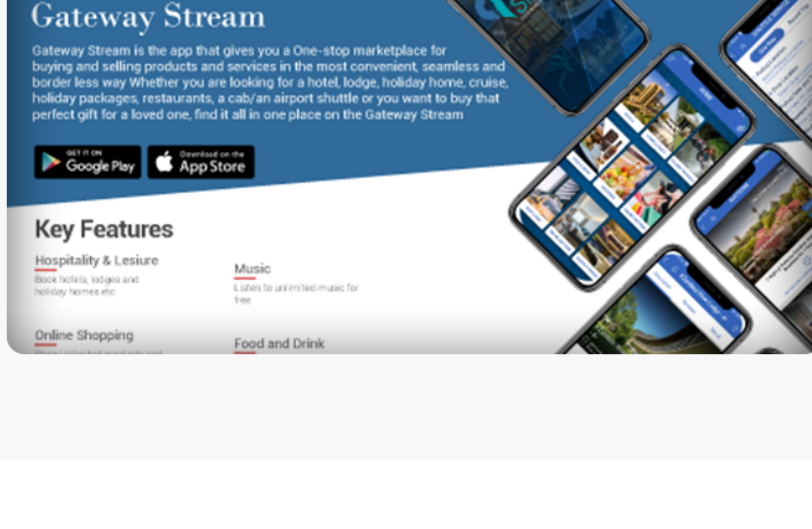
Gateway Stream

Gateway Stream is the app that gives you a One-stop marketplace for buying and selling products and services in the most convenient, seamless and border less way Whether you are looking for a hotel, lodge, holiday home, cruise, holiday packages, restaurants, a cab/an airport shuttle or you want to buy that perfect gift for a loved one, find it all in one place on the Gateway Stream

GET IT ON Google Play

Download on the App Store

Key Features

Hospitality & Lesiure

Book hotels, lodges and holiday homes etc

Music

Listen to unlimited music for free

Online Shopping

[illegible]

Food and Drink